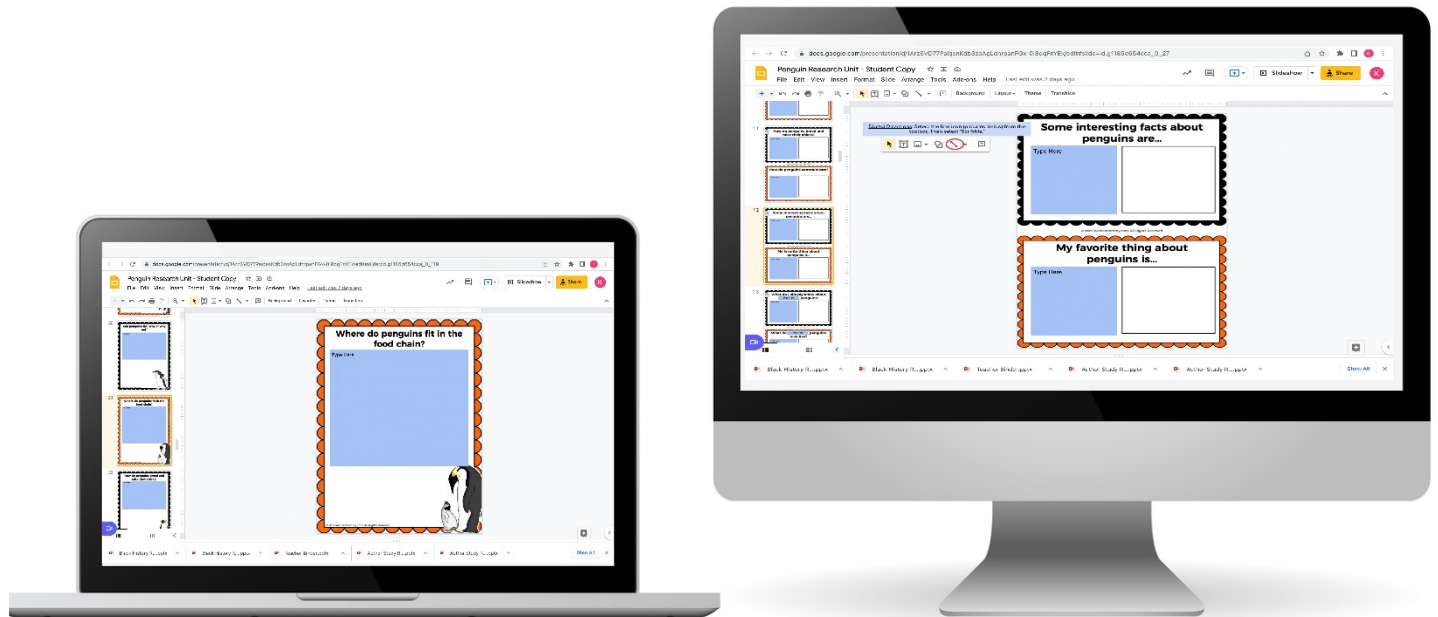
Penguin Research Unit - Student Copy
File Edit View Insert Format Slide Arrange Tools Add-ons Help
Slideshow
Share

Where do penguins fit in the food chain?
Type Here

Black History R...pptx
Black History R...pptx
Teacher Binder.pptx
Author Study R...pptx
Author Study R...pptx
Show All

docs.google.com/presentation/d/1MrzSVD77Falqsnldb3zoAzLdrvaanFOx-0-8cqFnYEjodit#slide=id.g1188c964cce_0_27
Penguin Research Unit - Student Copy
File Edit View Insert Format Slide Arrange Tools Add-ons Help Last edit was 7 days ago
Slideshow
Share
Background Layout Theme Transition

Some interesting facts about penguins are...
Type Here

My favorite thing about penguins is...
Type Here

Black History R...pptx
Black History R...pptx
Teacher Binder.pptx
Author Study R...pptx
Author Study R...pptx
Show All